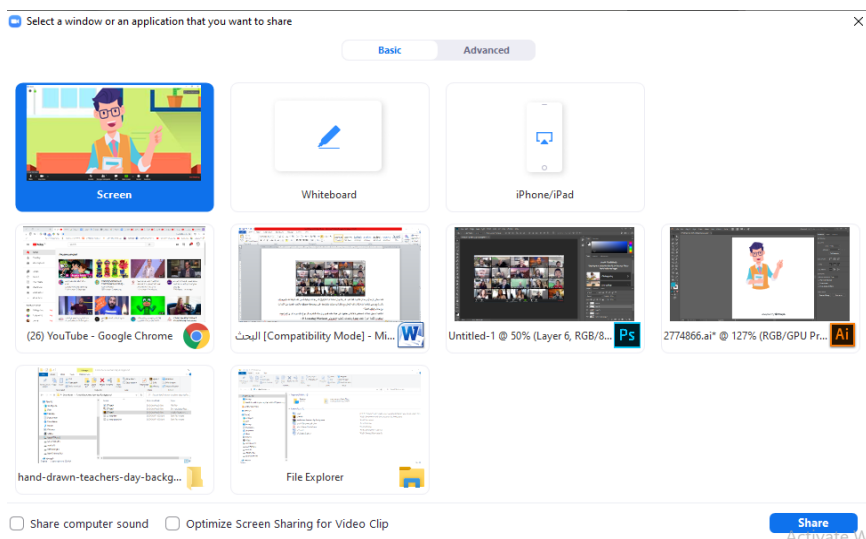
Select a window or an application that you want to share

Basic

Advanced

Screen

Whiteboard

iPhone/iPad

(26) YouTube - Google Chrome

البحث [Compatibility Mode] - Mi...

Untitled-1 @ 50% (Layer 6, RGB/8...

Ps

2774866.ai* @ 127% (RGB/GPU Pr...

Ai

hand-drawn-teachers-day-backg...

File Explorer

Share computer sound

Optimize Screen Sharing for Video Clip

Share

Activate W